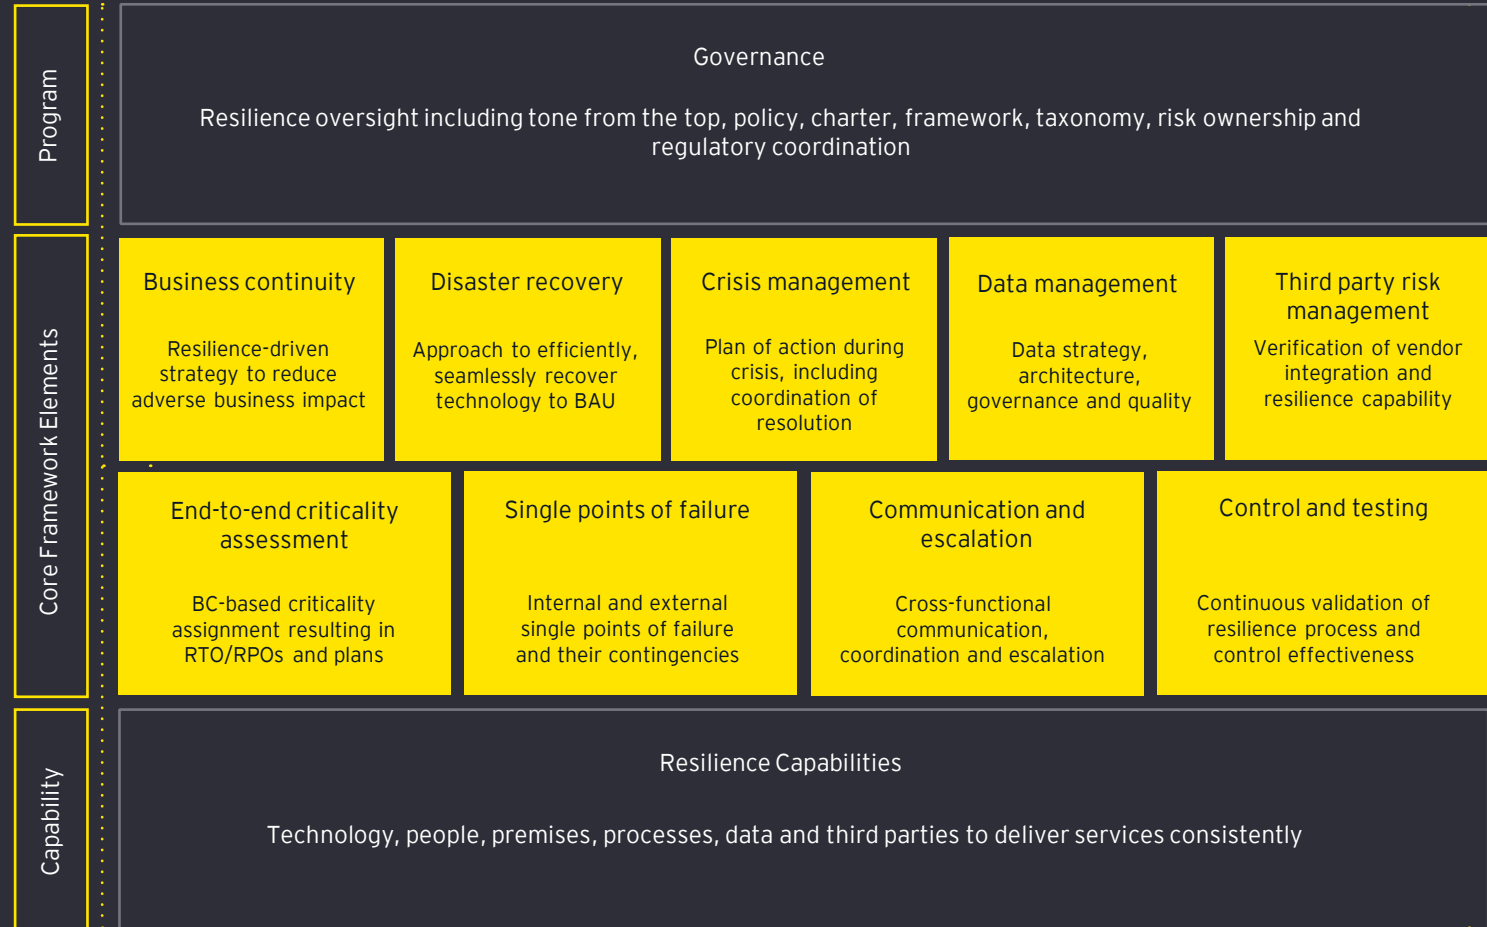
Program

Governance

Resilience oversight including tone from the top, policy, charter, framework, taxonomy, risk ownership and regulatory coordination

Core Framework Elements

Business continuity

Resilience-driven strategy to reduce adverse business impact

Disaster recovery

Approach to efficiently, seamlessly recover technology to BAU

Crisis management

Plan of action during crisis, including coordination of resolution

Data management

Data strategy, architecture, governance and quality

Third party risk management

Verification of vendor integration and resilience capability

End-to-end criticality assessment

BC-based criticality assignment resulting in RTO/RPOs and plans

Single points of failure

Internal and external single points of failure and their contingencies

Communication and escalation

Cross-functional communication, coordination and escalation

Control and testing

Continuous validation of resilience process and control effectiveness

Capability

Resilience Capabilities

Technology, people, premises, processes, data and third parties to deliver services consistently